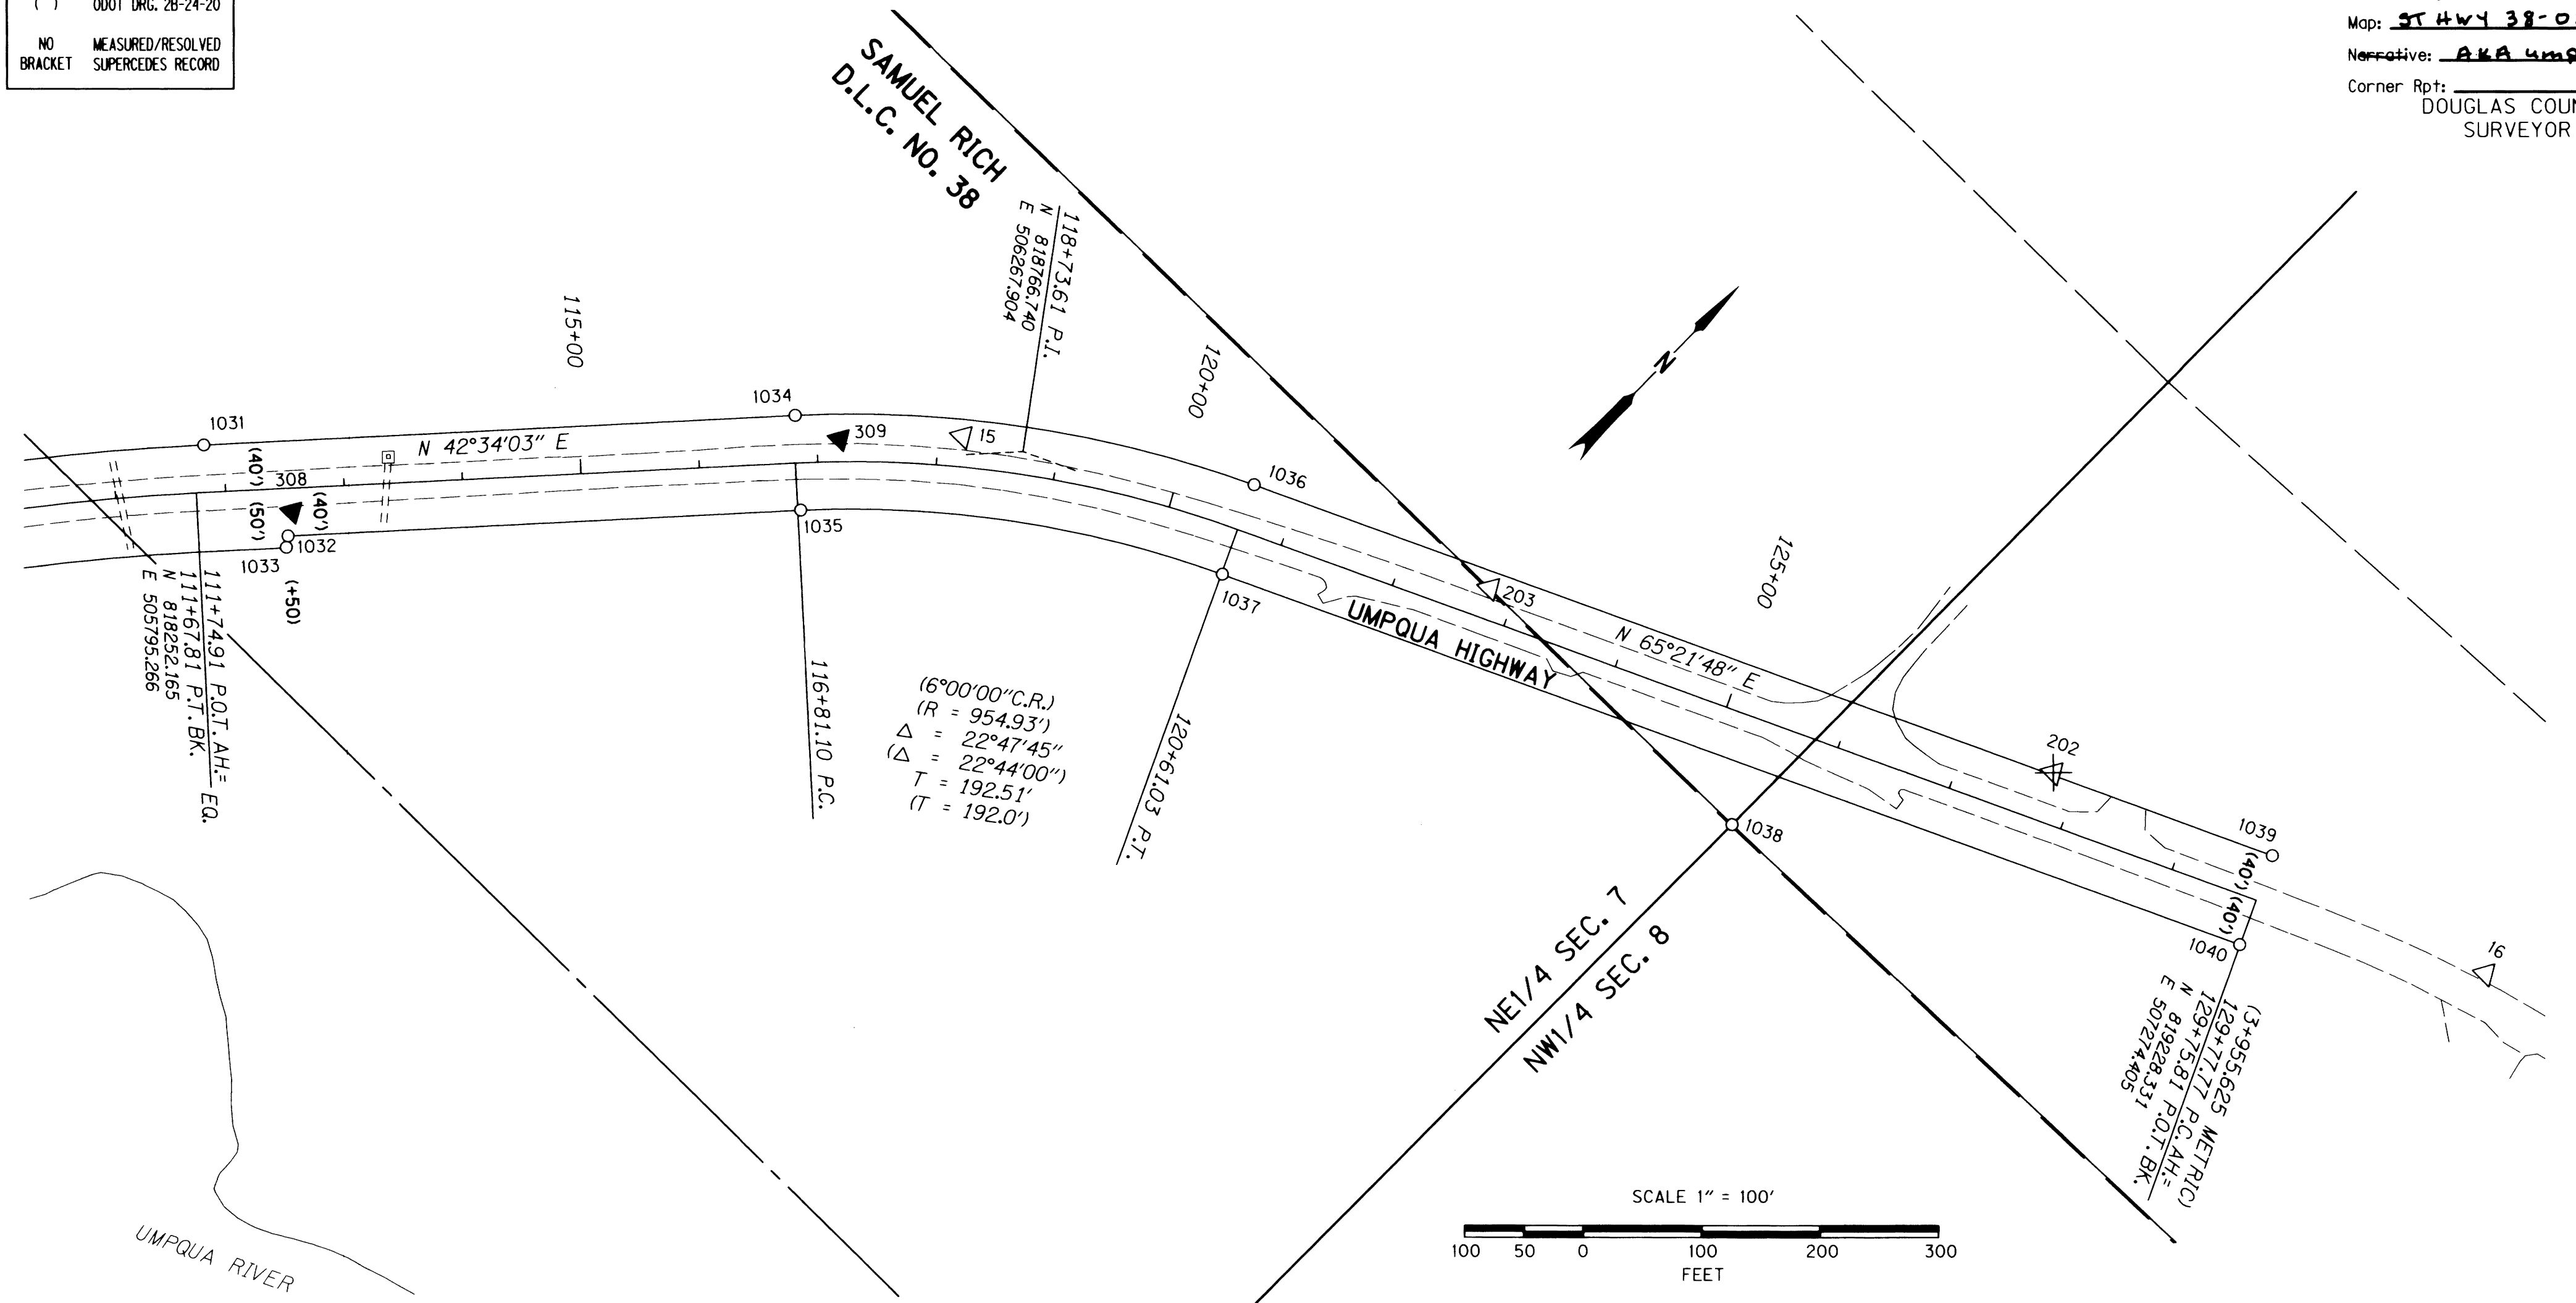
( ) ODOT DRG. 2B-24-20

NO BRACKET MEASURED/RESOLVED SUPERCEDES RECORD

Map: ST HWY 38-0
Narrative: AKA Umq
Corner Rpt:
DOUGLAS COUN
SURVEYOR

SAMUEL RICH
D.L.C. NO. 38

118+73.61 P.I.
N 818766.740
E 506267.904

115+00

120+00

N

1034
1031
309
15
N 42°34'03" E
(40')
308
(40')
(50')
1032
1033
(+50)
1035
1036

111+74.91 P.O.T. AH.=
111+67.81 P.T. BK. EQ.
N 818252.165
E 505795.266

116+81.10 P.C.

(6°00'00"C.R.)
(R = 954.93')
$\Delta$ = 22°47'45"
($\Delta$ = 22°44'00")
T = 192.51'
(T = 192.0')

1037
120+61.03 P.T.

UMPQUA HIGHWAY
203
N 65°21'48" E
125+00
202
1038
1039
(40')
(40')
1040
16

NE1/4 SEC. 7
NW1/4 SEC. 8

(3+955.625 METRIC)
129+77.77 P.C. AH.=
129+75.81 P.O.T. BK.
N 819228.331
E 507274.405

SCALE 1" = 100'
100 50 0 100 200 300
FEET

UMPQUA RIVER